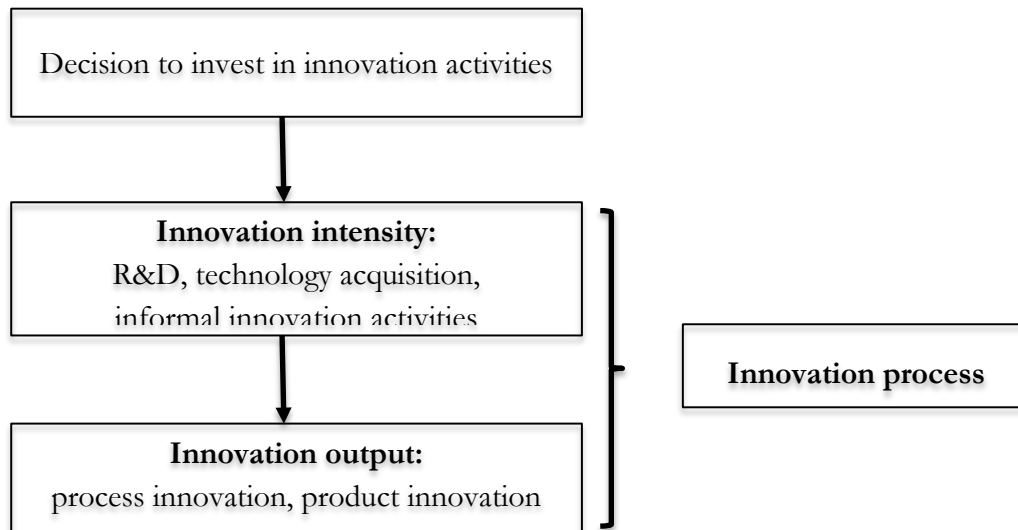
Decision to invest in innovation activities

**Innovation intensity:**
R&D, technology acquisition, informal innovation activities

**Innovation output:**
process innovation, product innovation

**Innovation process**